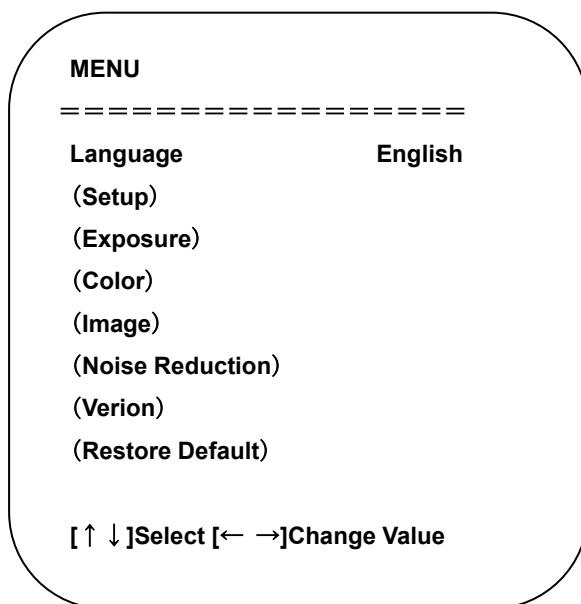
MENU

=================

| Language | English |
|---|---|
| （Setup） | |
| （Exposure） | |
| （Color） | |
| （Image） | |
| （Noise Reduction） | |
| （Verion） | |
| （Restore Default） | |

[↑ ↓]Select [← →]Change Value